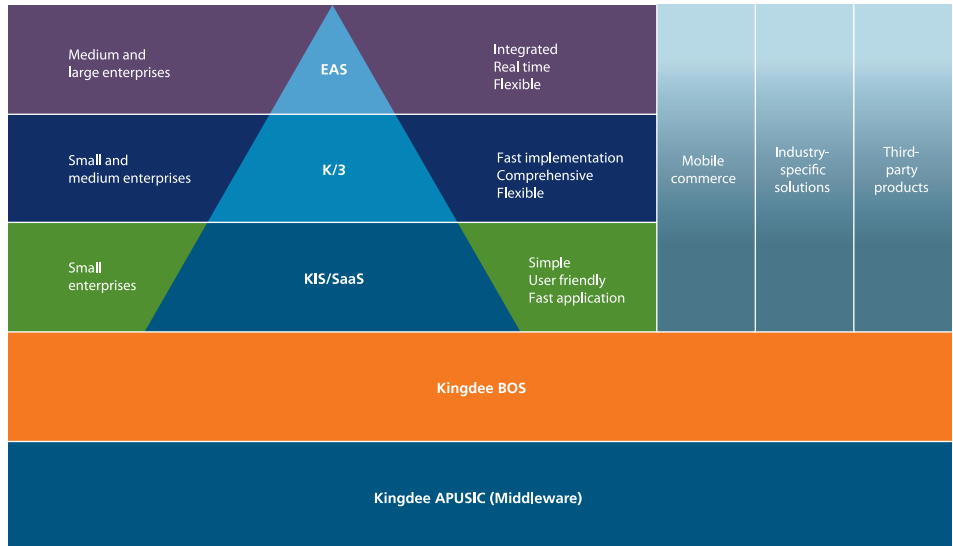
Medium and large enterprises

EAS

Integrated
Real time
Flexible

Small and medium enterprises

K/3

Fast implementation
Comprehensive
Flexible

Small enterprises

KIS/SaaS

Simple
User friendly
Fast application

Mobile commerce

Industry-specific solutions

Third-party products

Kingdee BOS

Kingdee APUSIC (Middleware)